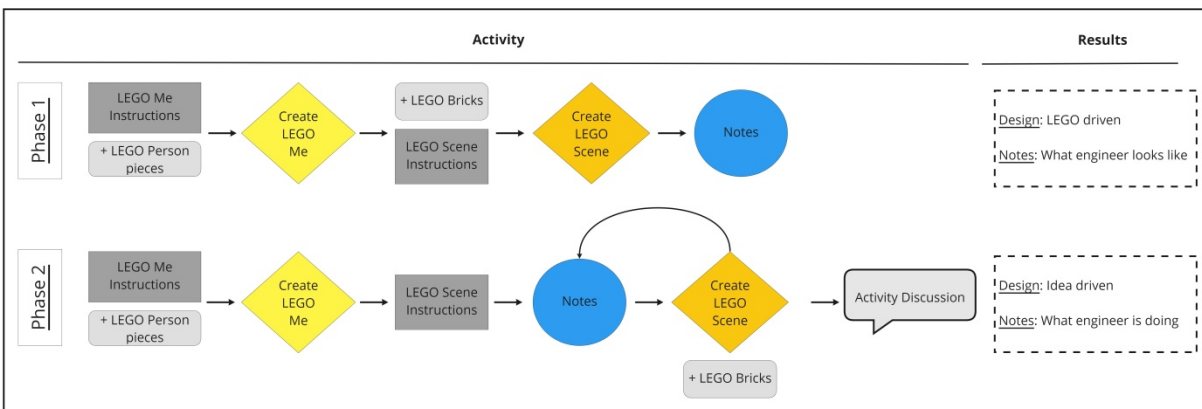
Activity

Results

Phase 1

LEGO Me Instructions

+ LEGO Person pieces

Create LEGO Me

+ LEGO Bricks

LEGO Scene Instructions

Create LEGO Scene

Notes

Design: LEGO driven

Notes: What engineer looks like

Phase 2

LEGO Me Instructions

+ LEGO Person pieces

Create LEGO Me

LEGO Scene Instructions

Notes

Create LEGO Scene

+ LEGO Bricks

Activity Discussion

Design: Idea driven

Notes: What engineer is doing